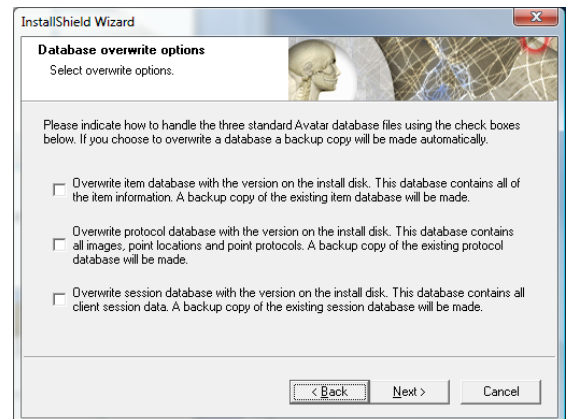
InstallShield Wizard

Database overwrite options

Select overwrite options.

Please indicate how to handle the three standard Avatar database files using the check boxes below. If you choose to overwrite a database a backup copy will be made automatically.

Overwrite item database with the version on the install disk. This database contains all of the item information. A backup copy of the existing item database will be made.

Overwrite protocol database with the version on the install disk. This database contains all images, point locations and point protocols. A backup copy of the existing protocol database will be made.

Overwrite session database with the version on the install disk. This database contains all client session data. A backup copy of the existing session database will be made.

< Back Next > Cancel